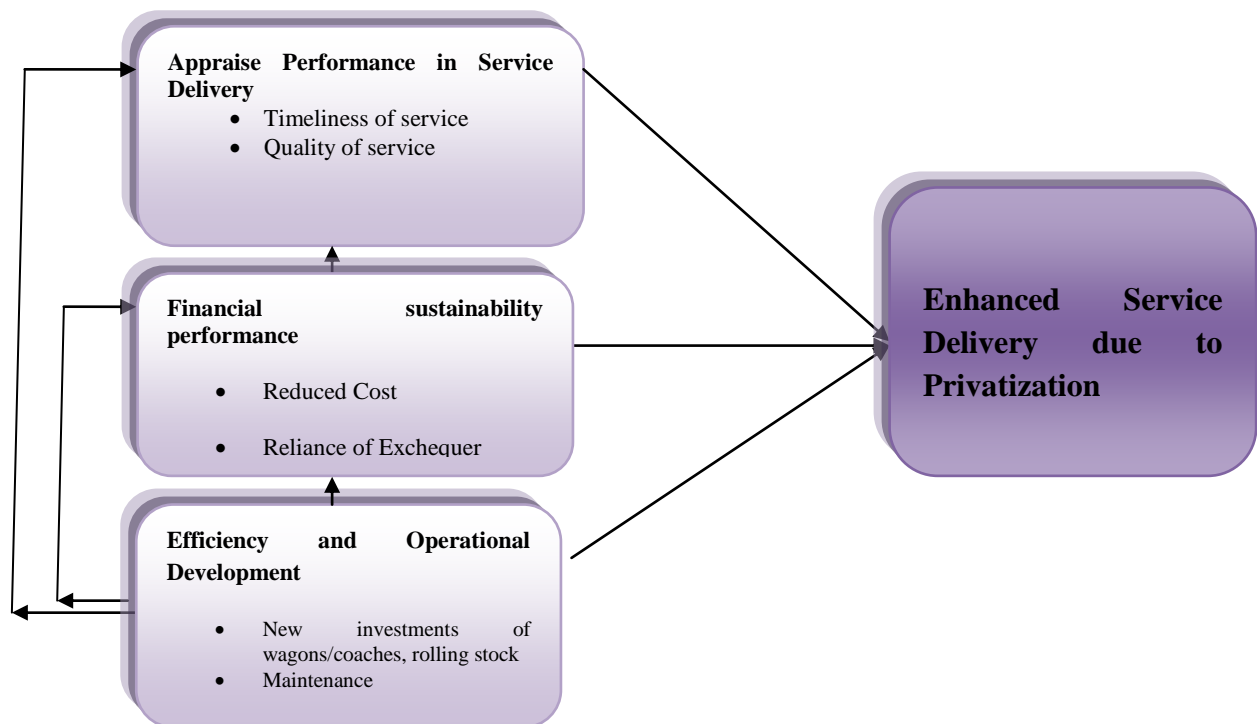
Appraise Performance in Service Delivery

- Timeliness of service
- Quality of service

Financial sustainability performance

- Reduced Cost
- Reliance of Exchequer

Efficiency and Operational Development

- New investments of wagons/coaches, rolling stock
- Maintenance

Enhanced Service Delivery due to Privatization